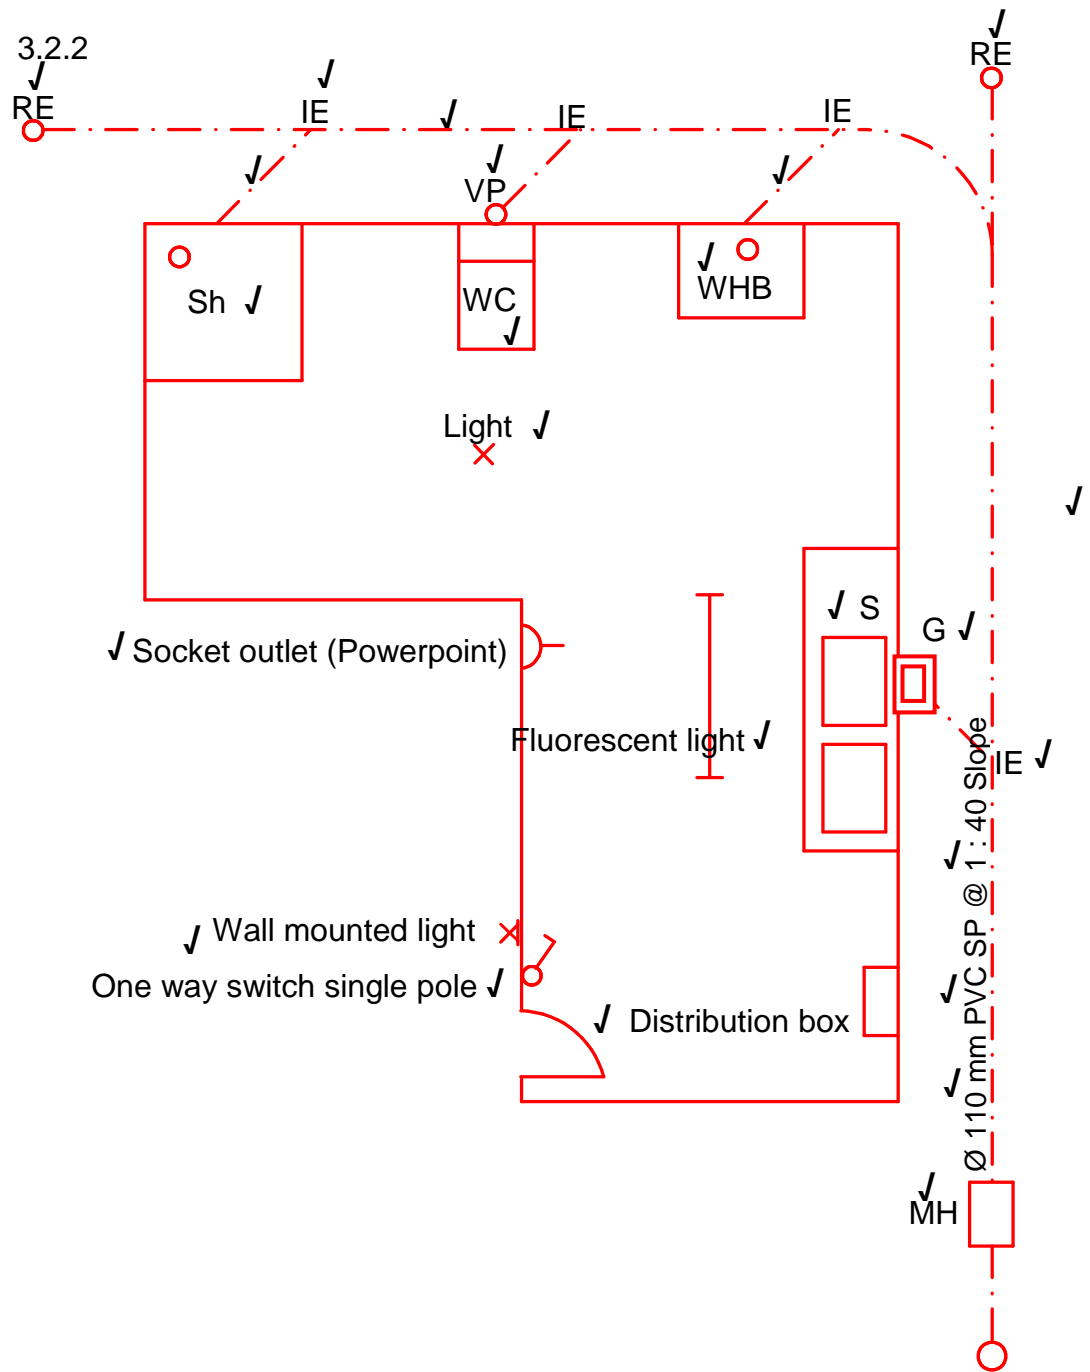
3.2.2
√
RE
√
IE
√
IE
IE
√
RE
√
√
VP
√
√
Sh √
WC
√
√
WHB
Light √
√
√ S
G √
√ Socket outlet (Powerpoint)
Fluorescent light √
IE √
Ø 110 mm PVC SP @ 1 : 40 Slope
√
√
√
√ Wall mounted light
One way switch single pole √
√ Distribution box
√
MH